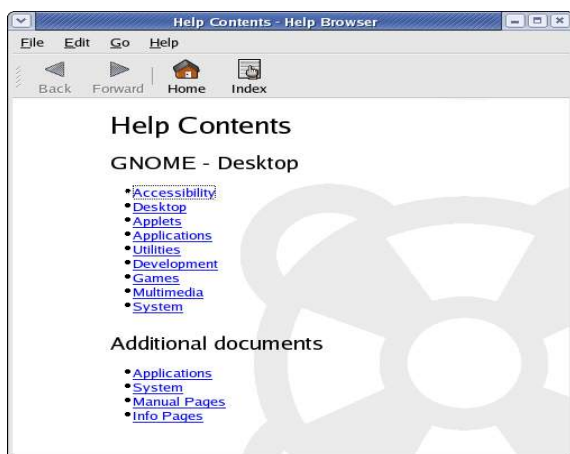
Help Contents - Help Browser

File Edit Go Help

Back Forward Home Index

Help Contents

GNOME - Desktop

- Accessibility
- Desktop
- Applets
- Applications
- Utilities
- Development
- Games
- Multimedia
- System

Additional documents

- Applications
- System
- Manual Pages
- Info Pages